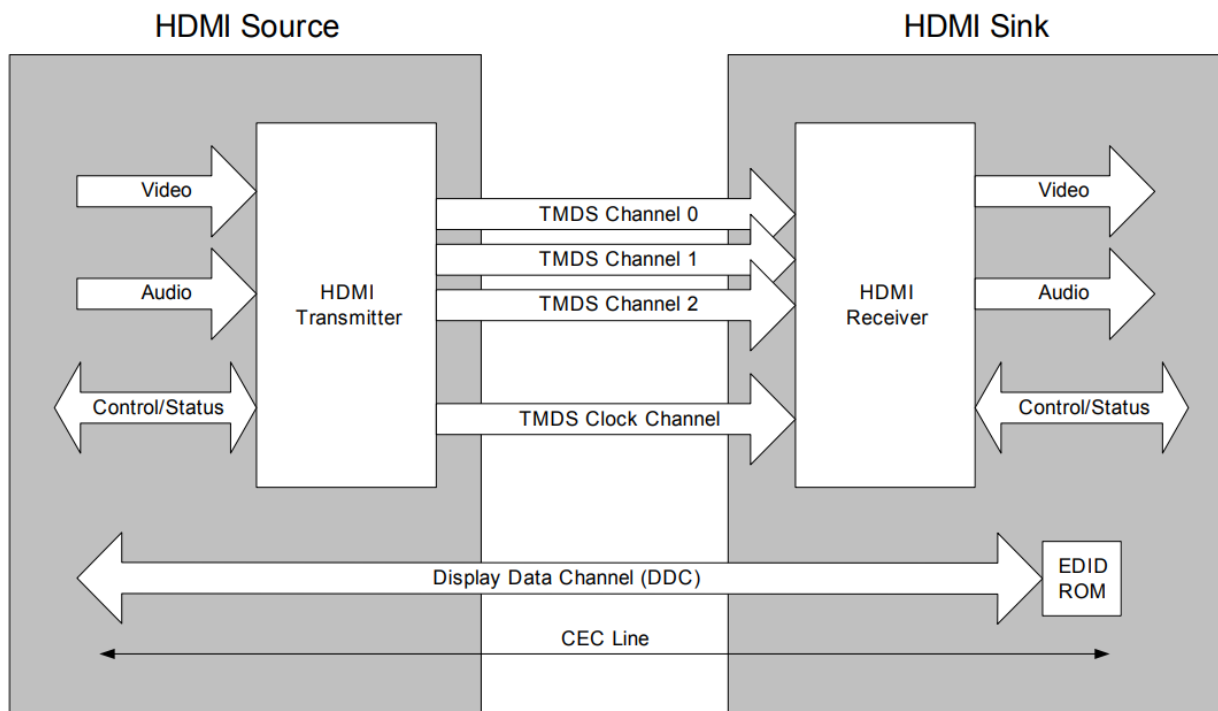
HDMI Source

HDMI Sink

Video

Audio

Control/Status

HDMI Transmitter

TMDS Channel 0

TMDS Channel 1

TMDS Channel 2

TMDS Clock Channel

HDMI Receiver

Video

Audio

Control/Status

Display Data Channel (DDC)

EDID ROM

CEC Line